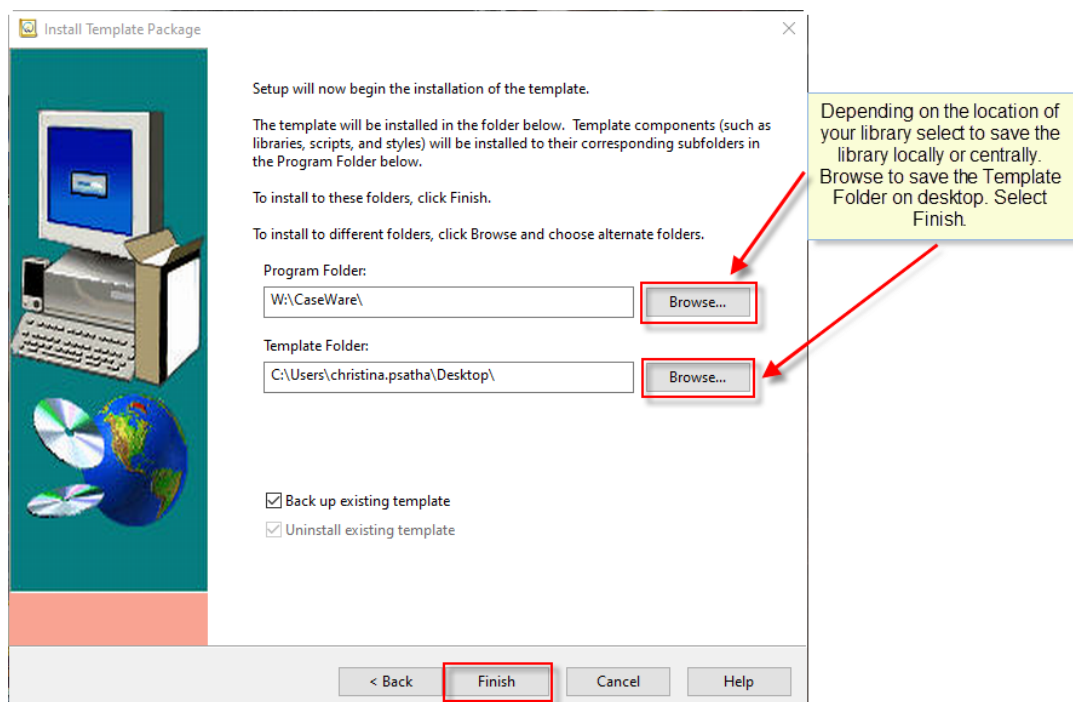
Install Template Package

Setup will now begin the installation of the template.

The template will be installed in the folder below. Template components (such as libraries, scripts, and styles) will be installed to their corresponding subfolders in the Program Folder below.

To install to these folders, click Finish.

To install to different folders, click Browse and choose alternate folders.

Program Folder:

W:\CaseWare\

Browse...

Template Folder:

C:\Users\christina.psatha\Desktop\

Browse...

Back up existing template

Uninstall existing template

< Back

Finish

Cancel

Help

Depending on the location of your library select to save the library locally or centrally. Browse to save the Template Folder on desktop. Select Finish.